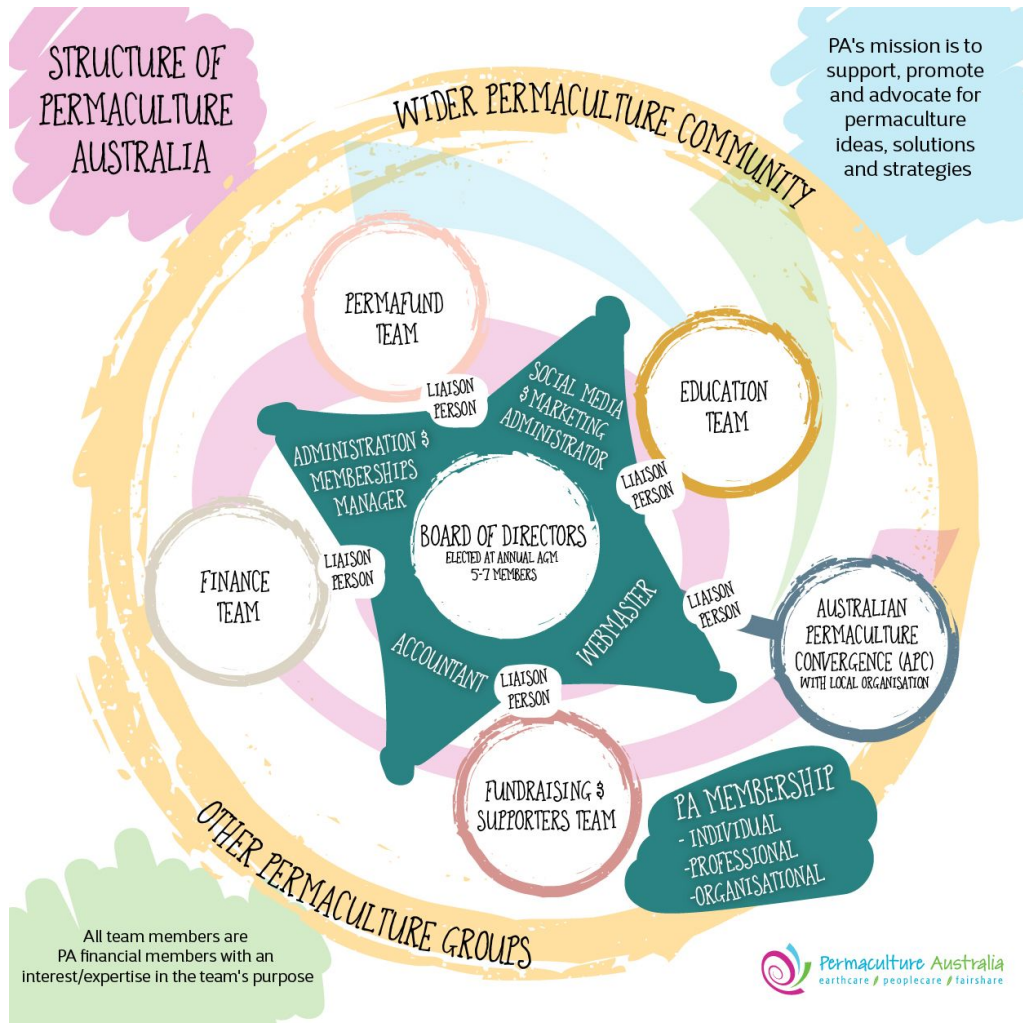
STRUCTURE OF PERMACULTURE AUSTRALIA

PA's mission is to support, promote and advocate for permaculture ideas, solutions and strategies

WIDER PERMACULTURE COMMUNITY

PERMAFUND TEAM

LIAISON PERSON

SOCIAL MEDIA & MARKETING ADMINISTRATOR

EDUCATION TEAM

LIAISON PERSON

ADMINISTRATION & MEMBERSHIPS MANAGER

BOARD OF DIRECTORS
ELECTED AT ANNUAL AGM
5-7 MEMBERS

FINANCE TEAM

LIAISON PERSON

WEBMASTER

LIAISON PERSON

AUSTRALIAN PERMACULTURE CONVERGENCE (APC)
WITH LOCAL ORGANISATION

ACCOUNTANT

LIAISON PERSON

FUNDRAISING & SUPPORTERS TEAM

PA MEMBERSHIP
- INDIVIDUAL
-PROFESSIONAL
-ORGANISATIONAL

OTHER PERMACULTURE GROUPS

All team members are PA financial members with an interest/expertise in the team's purpose

Permaculture Australia
earthcare / peoplecare / fairshare